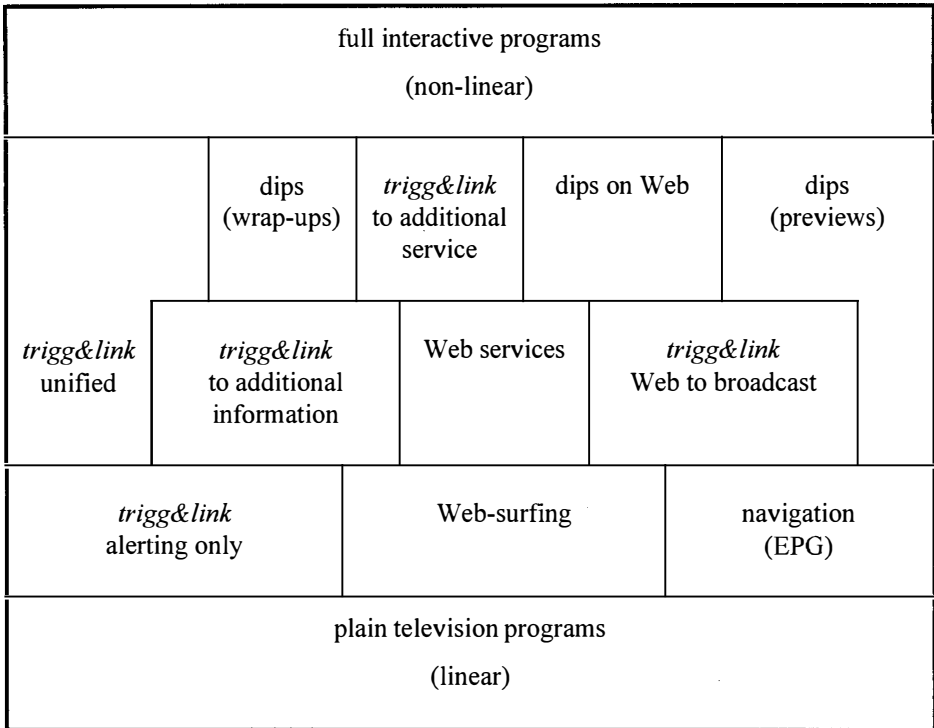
full interactive programs
(non-linear)

dips (wrap-ups)

trigg&link to additional service

dips on Web

dips (previews)

trigg&link unified

trigg&link to additional information

Web services

trigg&link Web to broadcast

trigg&link alerting only

Web-surfing

navigation (EPG)

plain television programs
(linear)